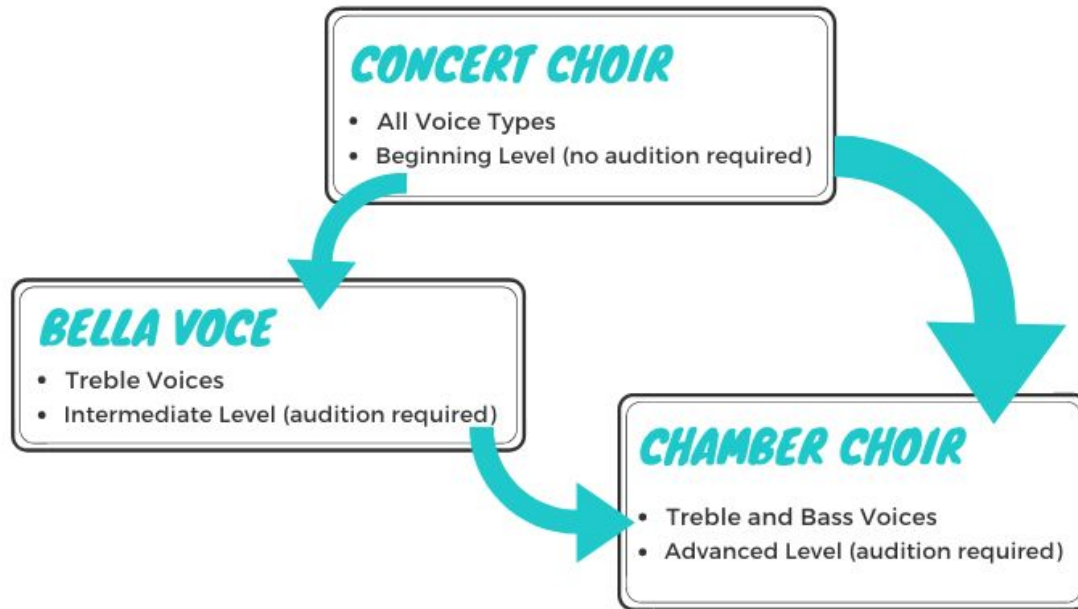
CONCERT CHOIR
- All Voice Types
- Beginning Level (no audition required)

BELLA VOCE
- Treble Voices
- Intermediate Level (audition required)

CHAMBER CHOIR
- Treble and Bass Voices
- Advanced Level (audition required)